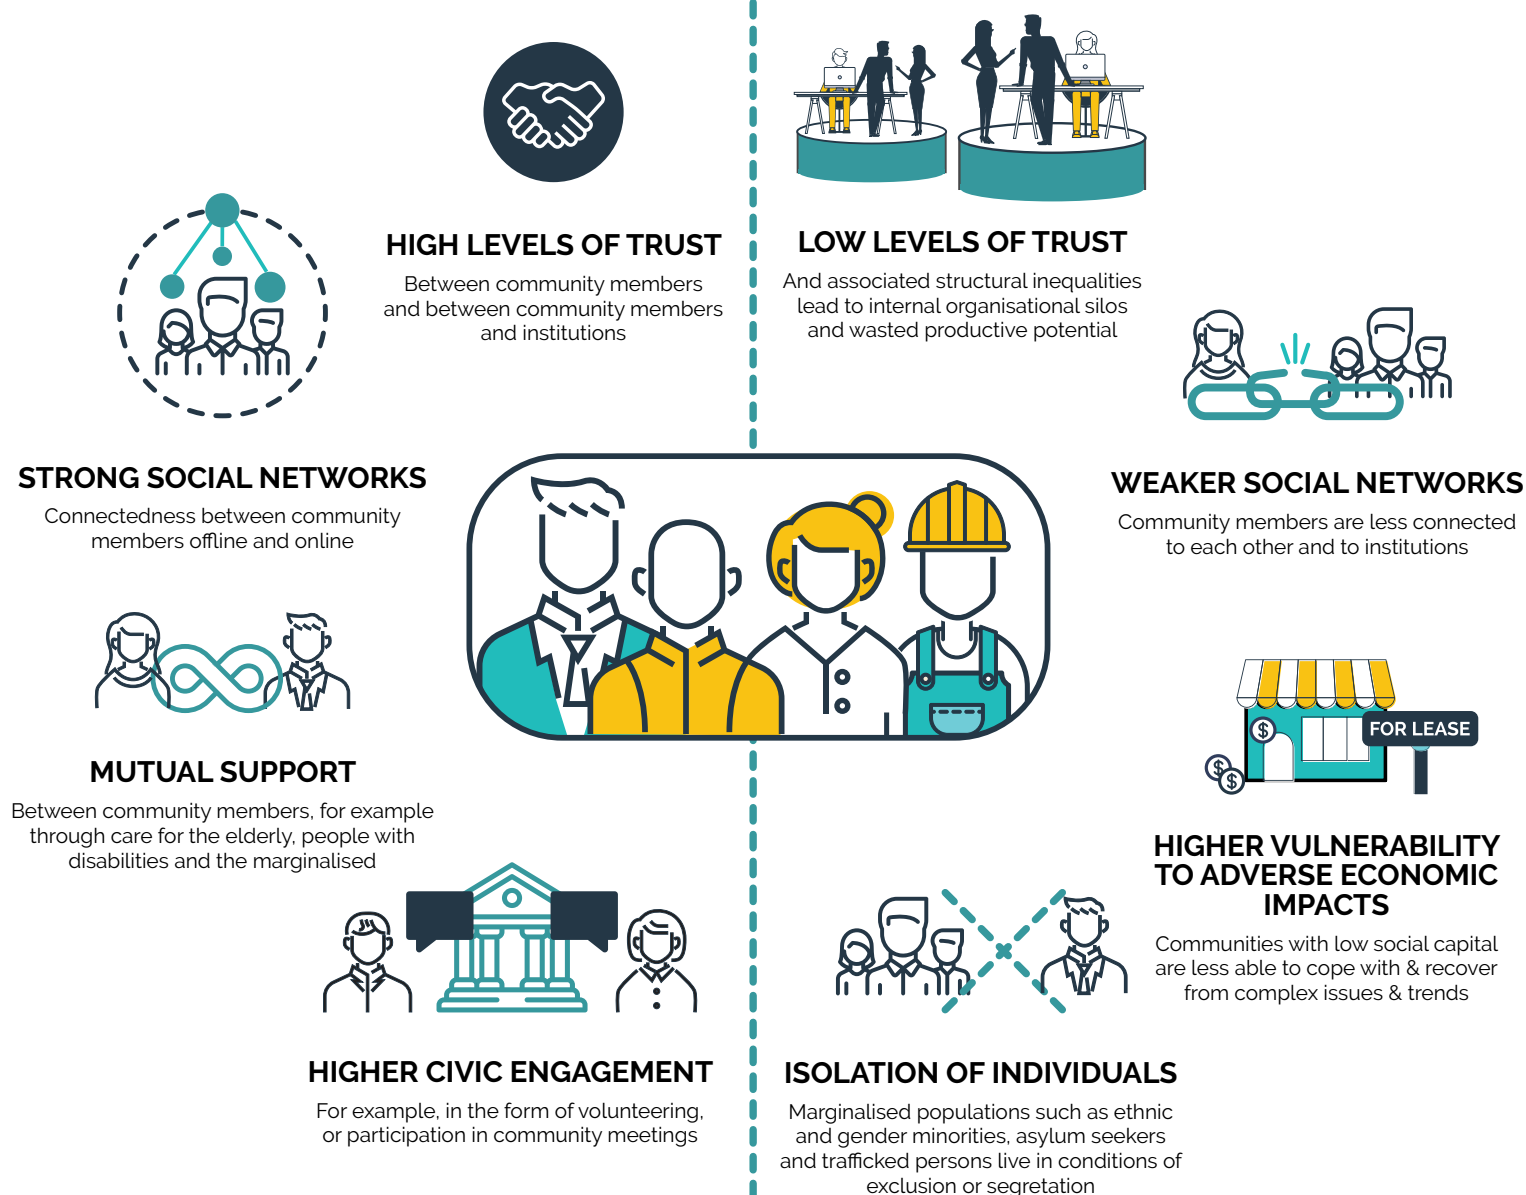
HIGH LEVELS OF TRUST

Between community members and between community members and institutions

LOW LEVELS OF TRUST

And associated structural inequalities lead to internal organisational silos and wasted productive potential

STRONG SOCIAL NETWORKS

Connectedness between community members offline and online

WEAKER SOCIAL NETWORKS

Community members are less connected to each other and to institutions

MUTUAL SUPPORT

Between community members, for example through care for the elderly, people with disabilities and the marginalised

FOR LEASE

$

$

$

HIGHER VULNERABILITY TO ADVERSE ECONOMIC IMPACTS

Communities with low social capital are less able to cope with & recover from complex issues & trends

HIGHER CIVIC ENGAGEMENT

For example, in the form of volunteering, or participation in community meetings

ISOLATION OF INDIVIDUALS

Marginalised populations such as ethnic and gender minorities, asylum seekers and trafficked persons live in conditions of exclusion or segretation